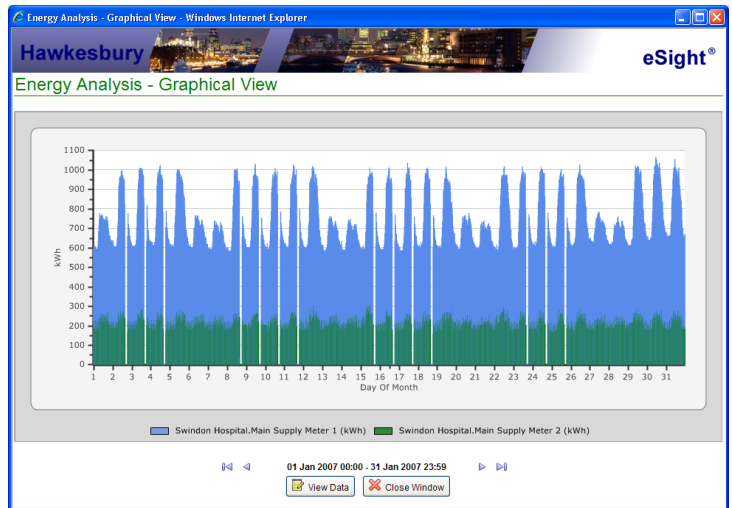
Energy Analysis - Graphical View - Windows Internet Explorer

Hawkesbury

eSight®

Energy Analysis - Graphical View

1100
1000
900
800
700
600
500
400
300
200
100
0

kWh

1 2 3 4 5 6 7 8 9 10 11 12 13 14 15 16 17 18 19 20 21 22 23 24 25 26 27 28 29 30 31

Day Of Month

Swindon Hospital.Main Supply Meter 1 (kWh) Swindon Hospital.Main Supply Meter 2 (kWh)

01 Jan 2007 00:00 - 31 Jan 2007 23:59

View Data

Close Window